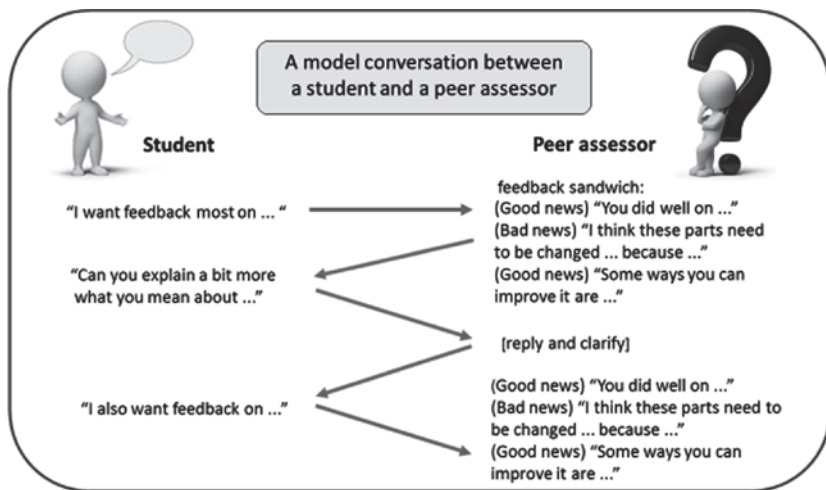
A model conversation between a student and a peer assessor

Student

Peer assessor

"I want feedback most on ... "

feedback sandwich:
(Good news) "You did well on ..."
(Bad news) "I think these parts need to be changed ... because ..."
(Good news) "Some ways you can improve it are ..."

"Can you explain a bit more what you mean about ..."

[reply and clarify]

"I also want feedback on ..."

(Good news) "You did well on ..."
(Bad news) "I think these parts need to be changed ... because ..."
(Good news) "Some ways you can improve it are ..."